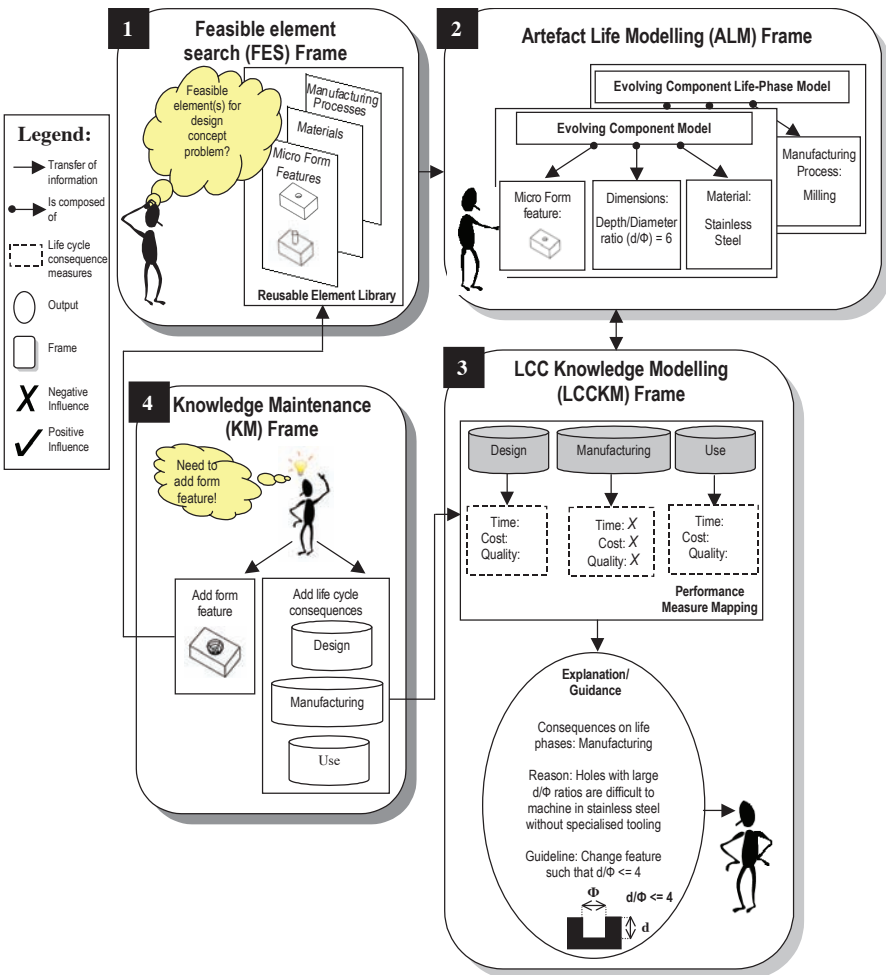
1 Feasible element search (FES) Frame

Feasible element(s) for design concept problem?

Manufacturing Processes

Materials

Micro Form Features

Reusable Element Library

2 Artefact Life Modelling (ALM) Frame

Evolving Component Life-Phase Model

Evolving Component Model

Manufacturing Process: Milling

Micro Form feature:

Dimensions: Depth/Diameter ratio (d/Φ) = 6

Material: Stainless Steel

Legend:

Transfer of information

Is composed of

Life cycle consequence measures

Output

Frame

$X$ Negative Influence

$\checkmark$ Positive Influence

3 LCC Knowledge Modelling (LCCKM) Frame

Design

Manufacturing

Use

Time:
Cost:
Quality:

Time: $X$
Cost: $X$
Quality: $X$

Time:
Cost:
Quality:

Performance Measure Mapping

4 Knowledge Maintenance (KM) Frame

Need to add form feature!

Add form feature

Add life cycle consequences

Design

Manufacturing

Use

Explanation/ Guidance

Consequences on life phases: Manufacturing

Reason: Holes with large d/Φ ratios are difficult to machine in stainless steel without specialised tooling

Guideline: Change feature such that d/Φ <= 4

Φ

d/Φ <= 4

d